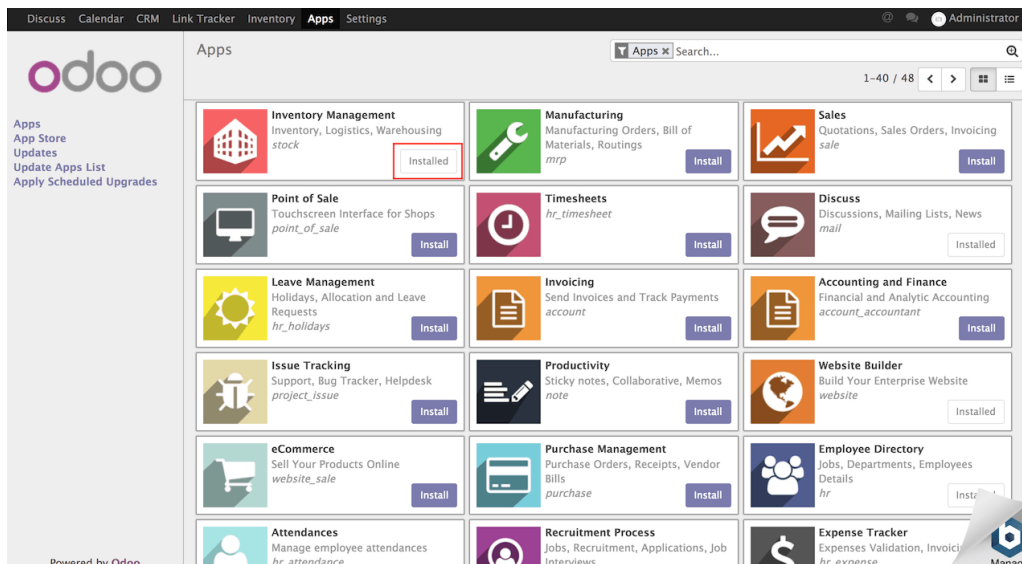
Discuss Calendar CRM Link Tracker Inventory Apps Settings

Administrator

odoo

Apps
App Store
Updates
Update Apps List
Apply Scheduled Upgrades

Powered by Odoo

Apps

Apps × Search...

1-40 / 48

Inventory Management
Inventory, Logistics, Warehousing
stock
Installed

Manufacturing
Manufacturing Orders, Bill of Materials, Routings
mrp
Install

Sales
Quotations, Sales Orders, Invoicing
sale
Install

Point of Sale
Touchscreen Interface for Shops
point_of_sale
Install

Timesheets
hr_timesheet
Install

Discuss
Discussions, Mailing Lists, News
mail
Installed

Leave Management
Holidays, Allocation and Leave Requests
hr_holidays
Install

Invoicing
Send Invoices and Track Payments
account
Install

Accounting and Finance
Financial and Analytic Accounting
account_accountant
Install

Issue Tracking
Support, Bug Tracker, Helpdesk
project_issue
Install

Productivity
Sticky notes, Collaborative, Memos
note
Install

Website Builder
Build Your Enterprise Website
website
Installed

eCommerce
Sell Your Products Online
website_sale
Install

Purchase Management
Purchase Orders, Receipts, Vendor Bills
purchase
Install

Employee Directory
Jobs, Departments, Employees Details
hr
Insta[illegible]

Attendances
Manage employee attendances
hr_attendance

Recruitment Process
Jobs, Recruitment, Applications, Job Interviews

Expense Tracker
Expenses Validation, Invoici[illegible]
hr_expense

Manag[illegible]